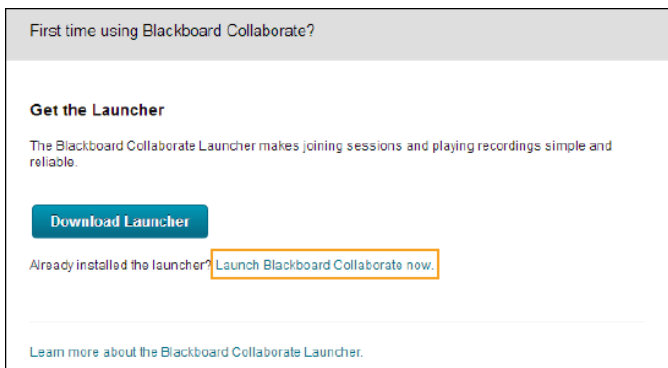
First time using Blackboard Collaborate?

Get the Launcher

The Blackboard Collaborate Launcher makes joining sessions and playing recordings simple and reliable.

Download Launcher

Already installed the launcher? Launch Blackboard Collaborate now.

Learn more about the Blackboard Collaborate Launcher.